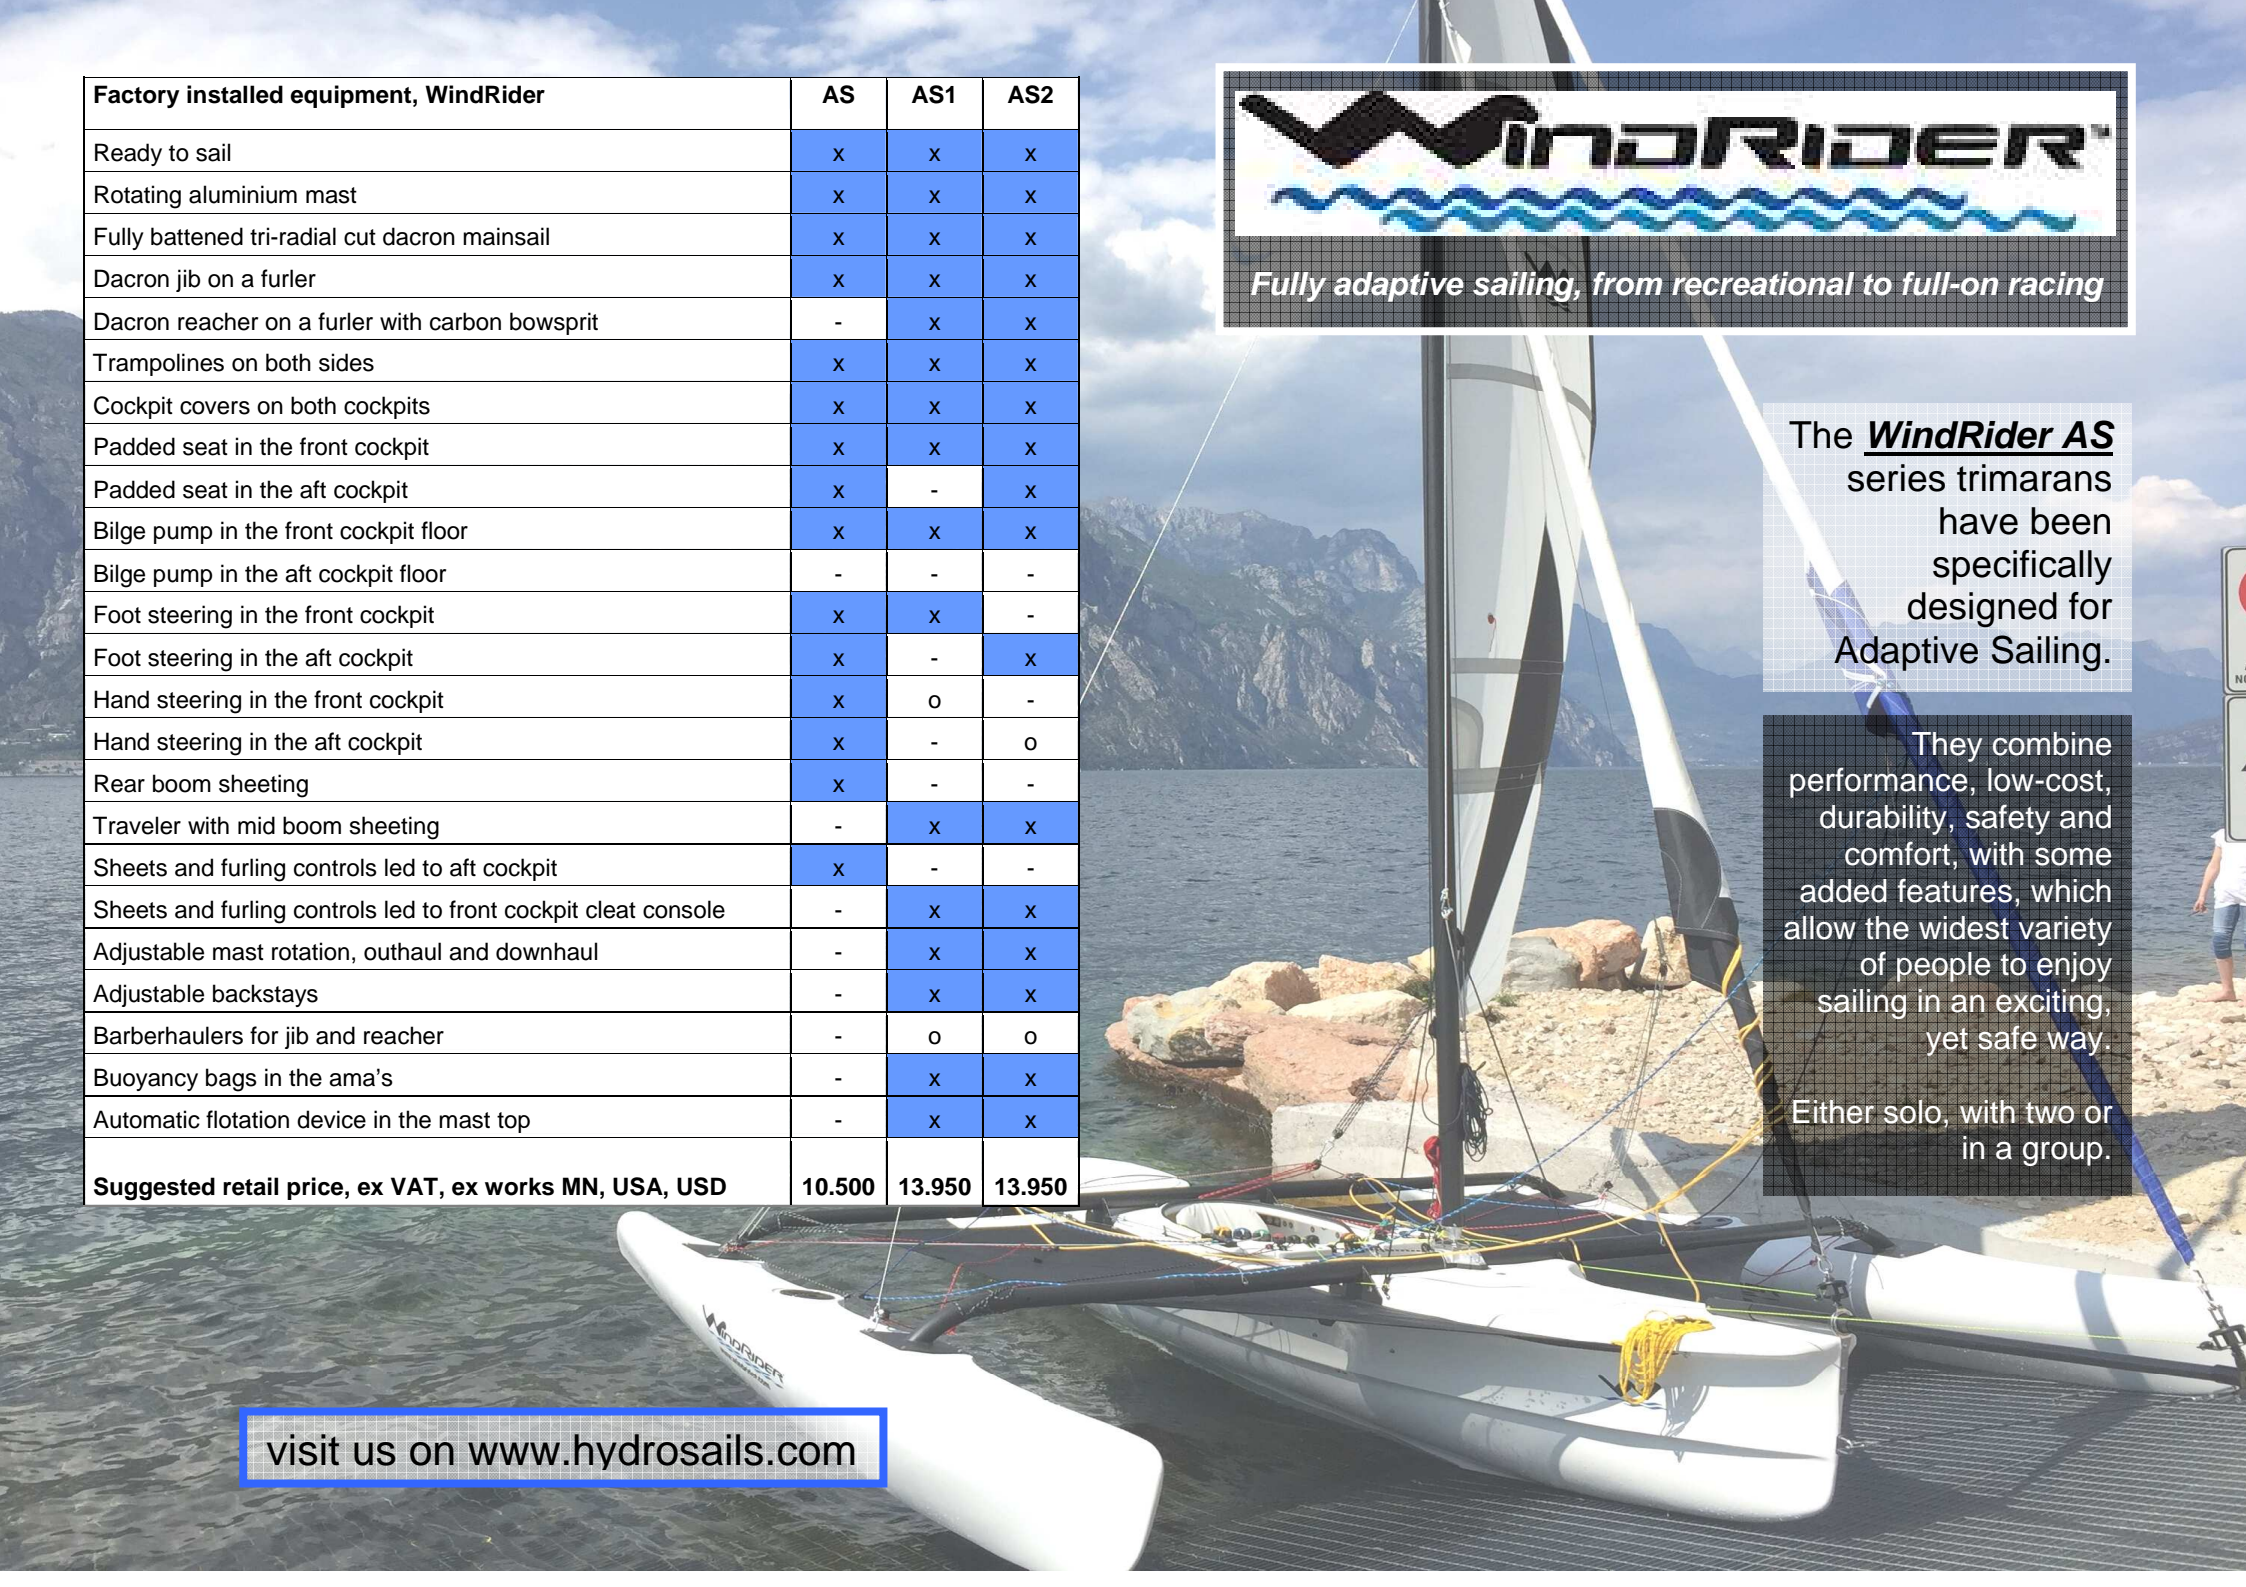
| Factory installed equipment, WindRider | AS | AS1 | AS2 |
|---|---|---|---|
| Ready to sail | x | x | x |
| Rotating aluminium mast | x | x | x |
| Fully battened tri-radial cut dacron mainsail | x | x | x |
| Dacron jib on a furler | x | x | x |
| Dacron reacher on a furler with carbon bowsprit | - | x | x |
| Trampolines on both sides | x | x | x |
| Cockpit covers on both cockpits | x | x | x |
| Padded seat in the front cockpit | x | x | x |
| Padded seat in the aft cockpit | x | - | x |
| Bilge pump in the front cockpit floor | x | x | x |
| Bilge pump in the aft cockpit floor | - | - | - |
| Foot steering in the front cockpit | x | x | - |
| Foot steering in the aft cockpit | x | - | x |
| Hand steering in the front cockpit | x | o | - |
| Hand steering in the aft cockpit | x | - | o |
| Rear boom sheeting | x | - | - |
| Traveler with mid boom sheeting | - | x | x |
| Sheets and furling controls led to aft cockpit | x | - | - |
| Sheets and furling controls led to front cockpit cleat console | - | x | x |
| Adjustable mast rotation, outhaul and downhaul | - | x | x |
| Adjustable backstays | - | x | x |
| Barberhaulers for jib and reacher | - | o | o |
| Buoyancy bags in the ama's | - | x | x |
| Automatic flotation device in the mast top | - | x | x |
| Suggested retail price, ex VAT, ex works MN, USA, USD | 10.500 | 13.950 | 13.950 |

WINDRIDER

Fully adaptive sailing, from recreational to full-on racing

The WindRider AS series trimarans have been specifically designed for Adaptive Sailing.

They combine performance, low-cost, durability, safety and comfort, with some added features, which allow the widest variety of people to enjoy sailing in an exciting, yet safe way.

Either solo, with two or in a group.

visit us on www.hydrosails.com

WindRider